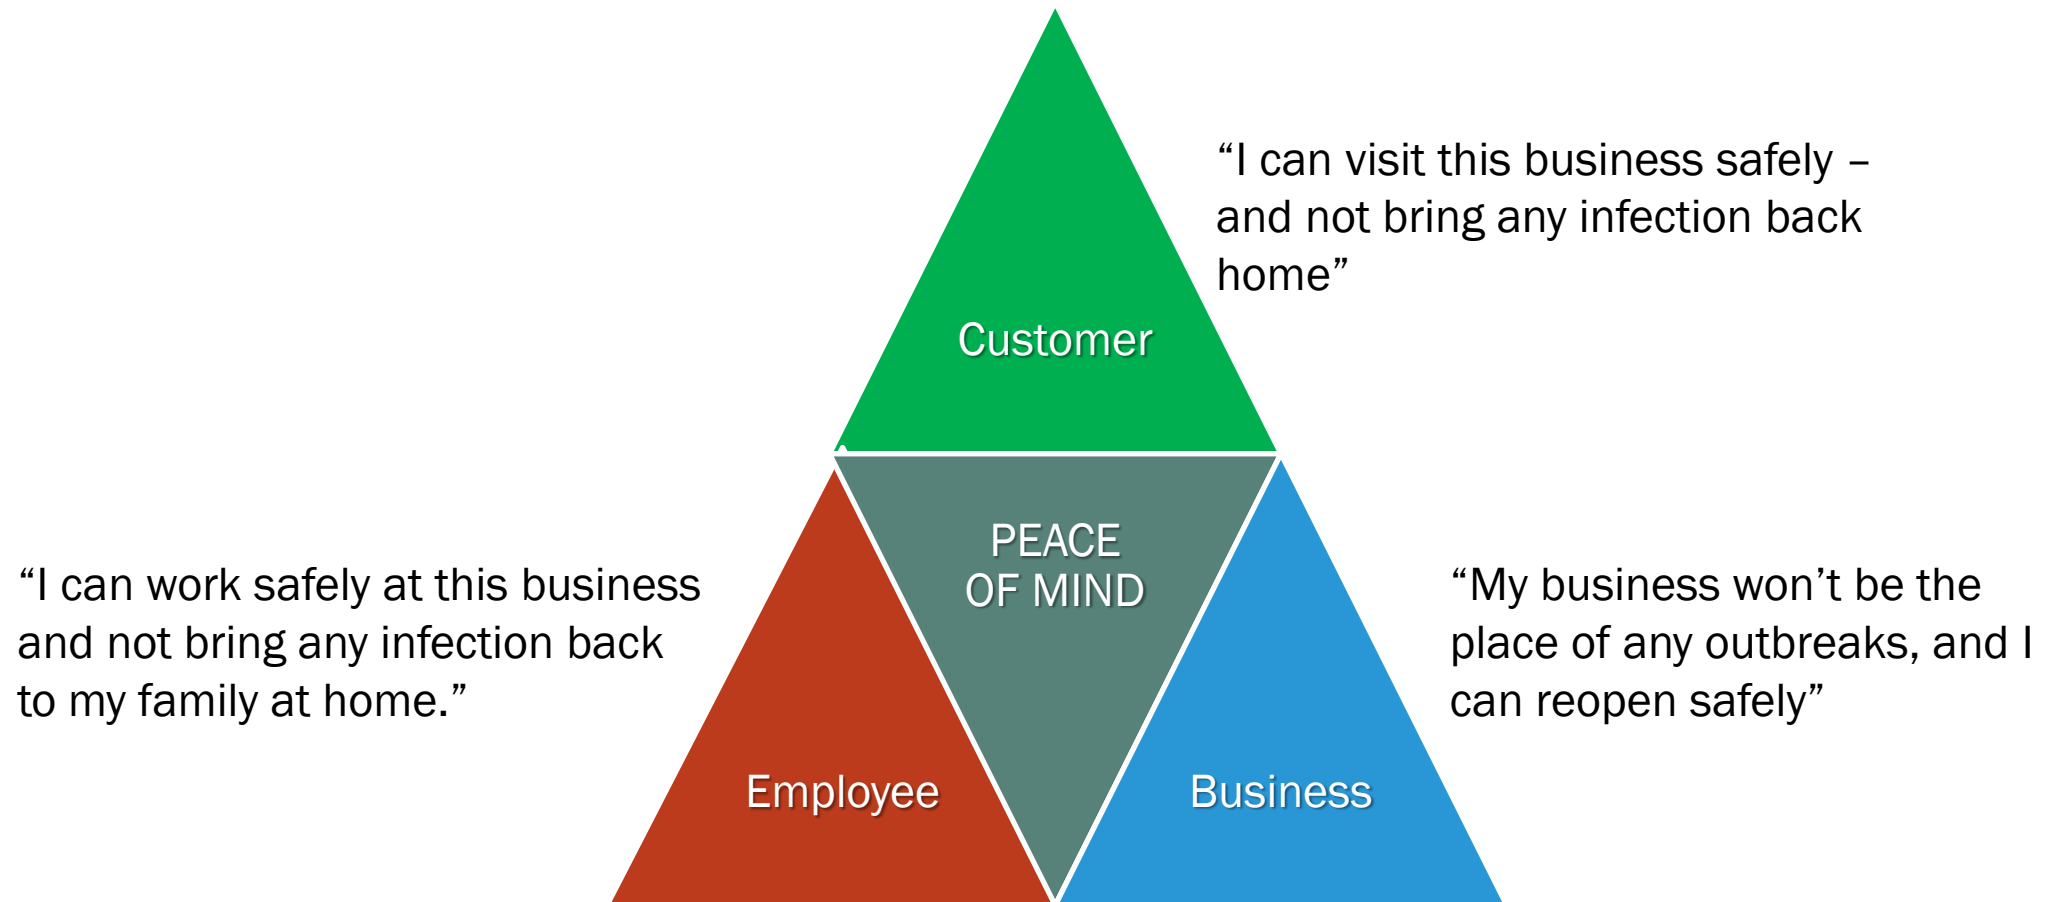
Customer

“I can visit this business safely – and not bring any infection back home”

PEACE OF MIND

“I can work safely at this business and not bring any infection back to my family at home.”

“My business won’t be the place of any outbreaks, and I can reopen safely”

Employee

Business